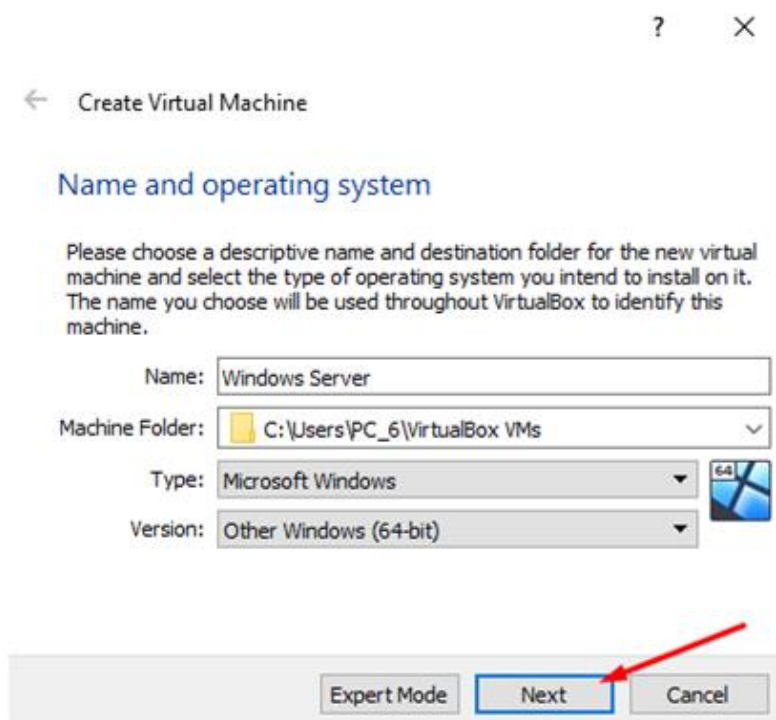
? ×

Create Virtual Machine

Name and operating system

Please choose a descriptive name and destination folder for the new virtual machine and select the type of operating system you intend to install on it. The name you choose will be used throughout VirtualBox to identify this machine.

Name: Windows Server

Machine Folder: C:\Users\PC_6\VirtualBox VMs

Type: Microsoft Windows

Version: Other Windows (64-bit)

64

Expert Mode Next Cancel